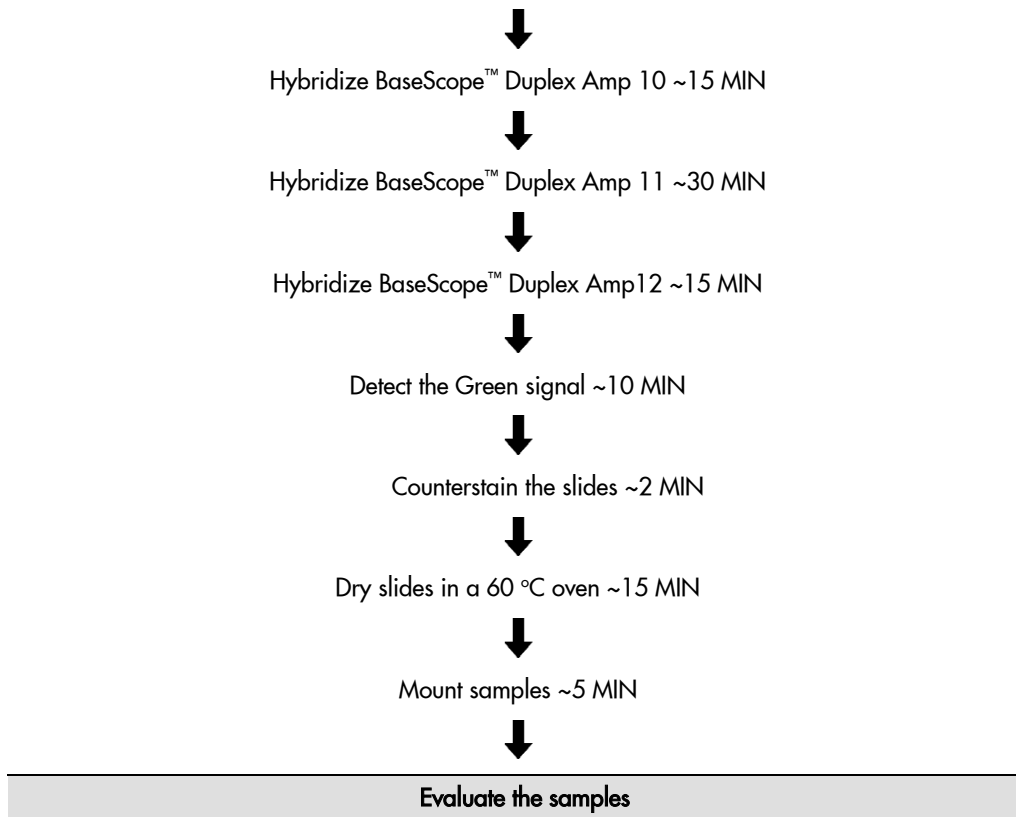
Hybridize BaseScope™ Duplex Amp 10 ~15 MIN

Hybridize BaseScope™ Duplex Amp 11 ~30 MIN

Hybridize BaseScope™ Duplex Amp12 ~15 MIN

Detect the Green signal ~10 MIN

Counterstain the slides ~2 MIN

Dry slides in a 60 °C oven ~15 MIN

Mount samples ~5 MIN

Evaluate the samples